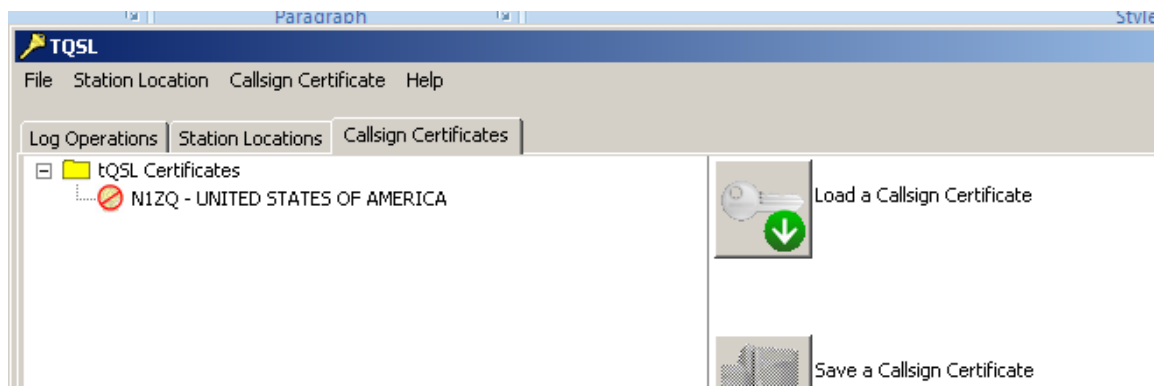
Paragraph

Style

TQSL

File Station Location Callsign Certificate Help

Log Operations Station Locations Callsign Certificates

tQSL Certificates

N1ZQ - UNITED STATES OF AMERICA

Load a Callsign Certificate

Save a Callsign Certificate